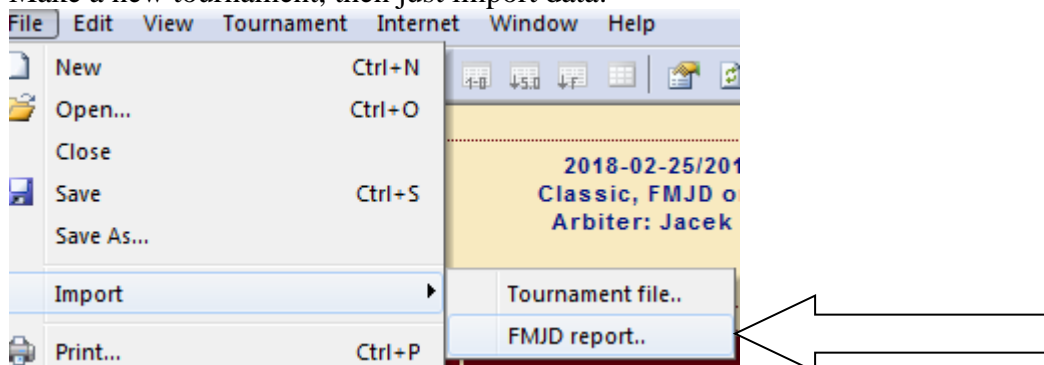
File Edit View Tournament Internet Window Help

New Ctrl+N
Open... Ctrl+O
Close
Save Ctrl+S
Save As...
Import
Print... Ctrl+P

Tournament file..
FMJD report..

2018-02-25/201
Classic, FMJD o
Arbiter: Jacek